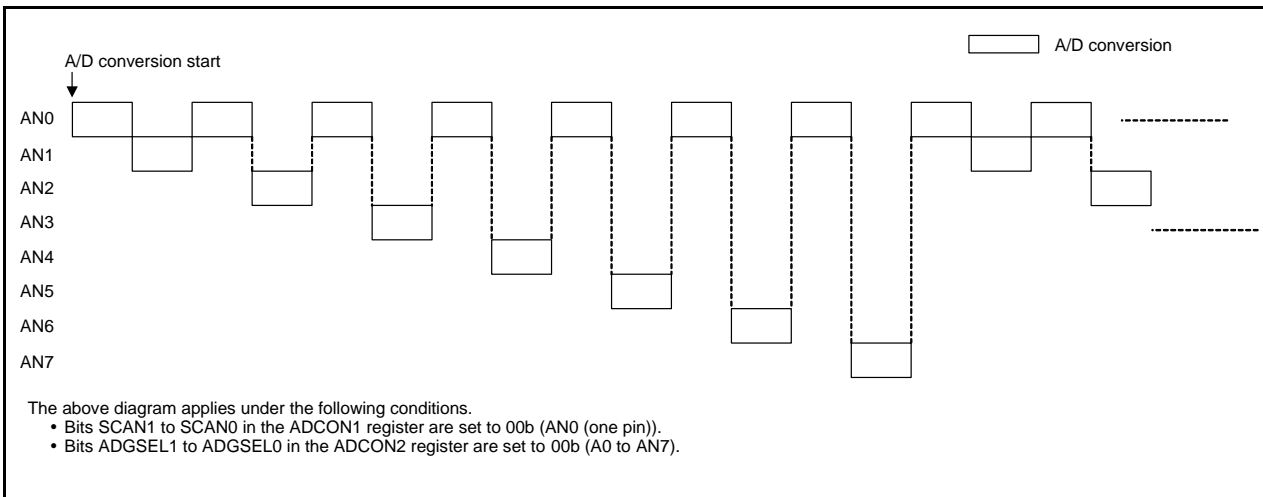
A/D conversion

A/D conversion start

AN0
AN1
AN2
AN3
AN4
AN5
AN6
AN7

The above diagram applies under the following conditions.
• Bits SCAN1 to SCAN0 in the ADCON1 register are set to 00b (AN0 (one pin)).
• Bits ADGSEL1 to ADGSEL0 in the ADCON2 register are set to 00b (A0 to AN7).